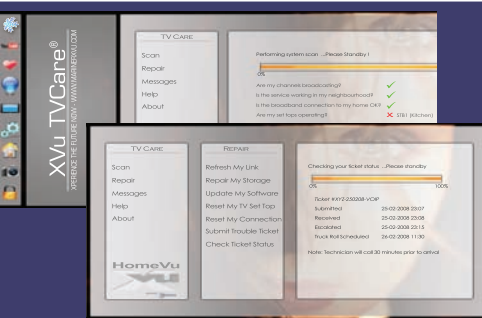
XVu TVCare®
XPERIENCE THE FUTURE NOW - WWW.MARINERXVU.COM

TV CARE
Scan
Repair
Messages
Help
About

Performing system scan ...Please Standby !
0%
Are my channels broadcasting?
Is the service working in my neighbourhood?
Is the broadband connection to my home OK?
Are my set tops operating?
STB1 (Kitchen)

TV CARE
Scan
Repair
Messages
Help
About

HomeVu

REPAIR
Refresh My Link
Repair My Storage
Update My Software
Reset My TV Set Top
Reset My Connection
Submit Trouble Ticket
Check Ticket Status

Checking your ticket status ...Please standby
0%
100%

| Ticket #XY2-232008-VOIP | |
|---|---|
| Submitted | 25-02-2008 23:07 |
| Received | 25-02-2008 23:08 |
| Escalated | 25-02-2008 23:15 |
| Truck Roll Scheduled | 26-02-2008 11:30 |

Note: Technician will call 30 minutes prior to arrival